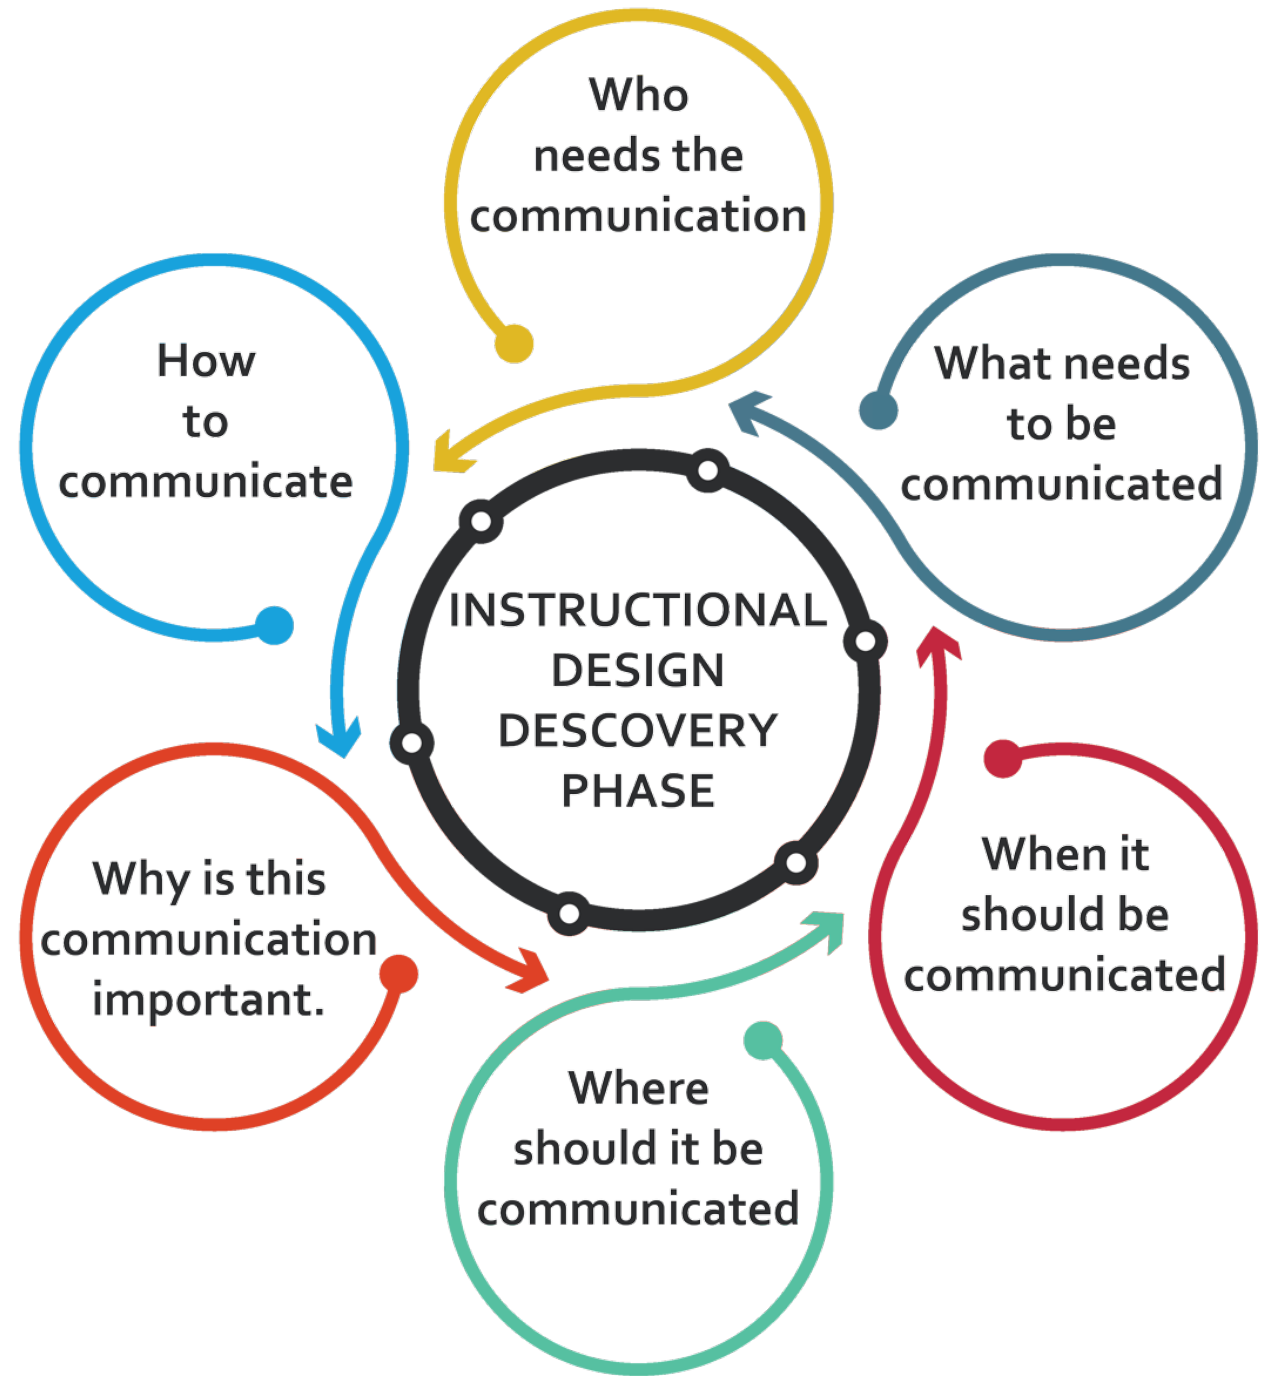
Who needs the communication

What needs to be communicated

How to communicate

INSTRUCTIONAL DESIGN DESCOVERY PHASE

Why is this communication important.

When it should be communicated

Where should it be communicated